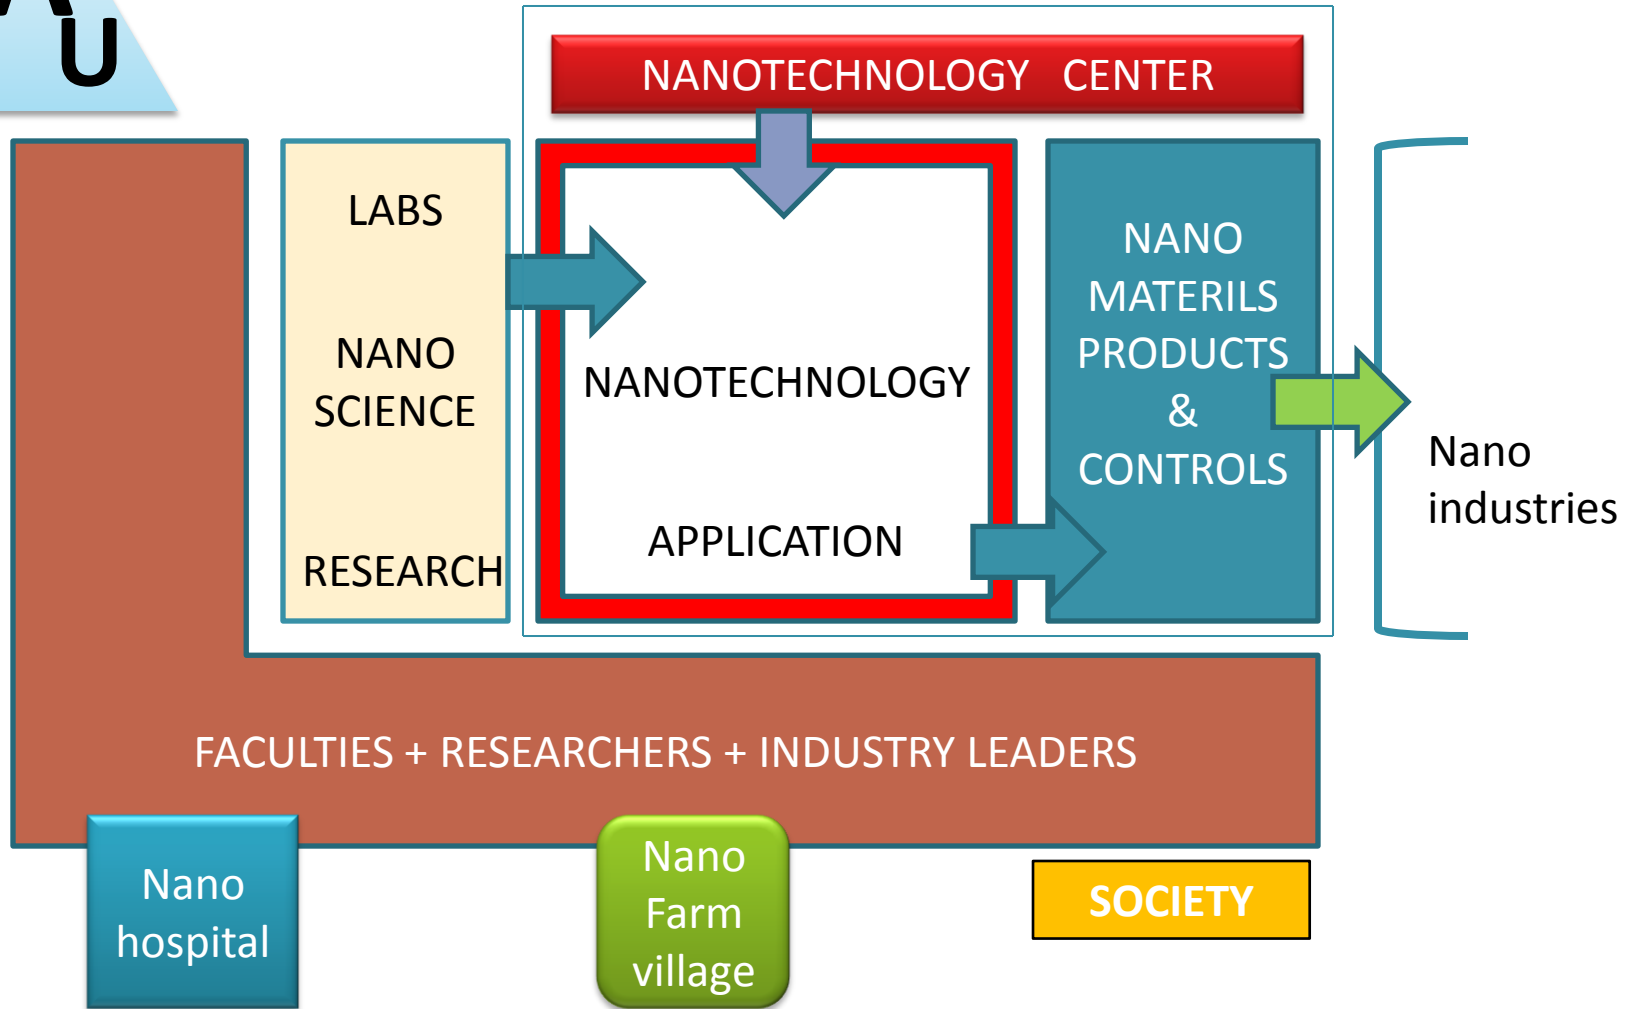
U

NANOTECHNOLOGY CENTER

LABS

NANO SCIENCE

RESEARCH

NANOTECHNOLOGY

APPLICATION

NANO MATERILS PRODUCTS & CONTROLS

Nano industries

FACULTIES + RESEARCHERS + INDUSTRY LEADERS

Nano hospital

Nano Farm village

SOCIETY